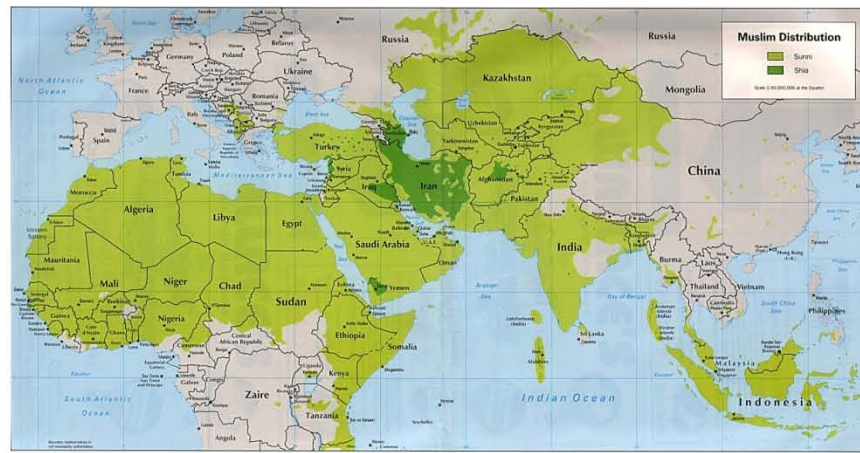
Muslim Distribution
Sunni
Shia
Scale 1:80,000,000 at the Equator

Russia
Russia
Kazakhstan
Mongolia
China
Norway
Sweden
Finland
Denmark
United Kingdom
Ireland
Netherlands
Germany
Poland
Belarus
Ukraine
France
Romania
Bulgaria
Italy
Greece
Portugal
Spain
North Atlantic Ocean
Mediterranean Sea
Turkey
Syria
Iraq
Iran
Uzbekistan
Turkmenistan
Kyrgyzstan
Afghanistan
Pakistan
India
Nepal
Bangladesh
Burma
Laos
Thailand
Vietnam
Cambodia
Hong Kong
Philippines
South China Sea
Malaysia
Indonesia
Sri Lanka
Maldives
Bay of Bengal
Arabian Sea
Indian Ocean
Saudi Arabia
Egypt
Libya
Tunisia
Algeria
Morocco
Western Sahara
Mauritania
Mali
Niger
Chad
Sudan
Eritrea
Yemen
Oman
Ethiopia
Somalia
Kenya
Uganda
Tanzania
Zaire
Angola
Gabon
Congo
Cameroon
Central African Republic
Nigeria
Burkina
Guinea
Ghana
Liberia
Senegal
Equatorial Guinea
Sao Tome and Principe
Seychelles
Equator
South Atlantic Ocean
Caspian Sea
Red Sea
Persian Gulf